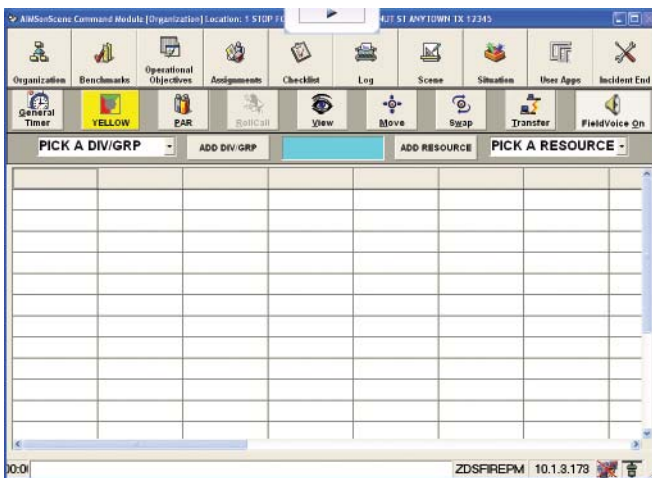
AIMSonScene Command Module [Organization] Location: 1 STOP F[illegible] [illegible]UT ST ANYTOWN TX 12345

Organization
Benchmarks
Operational Objectives
Assignments
Checklist
Log
Scene
Situation
User Apps
Incident End

General Timer
YELLOW
PAR
RollCall
View
Move
Swap
Transfer
FieldVoice On

PICK A DIV/GRP
ADD DIV/GRP
ADD RESOURCE
PICK A RESOURCE

00:0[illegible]
ZDSFIREPM
10.1.3.173